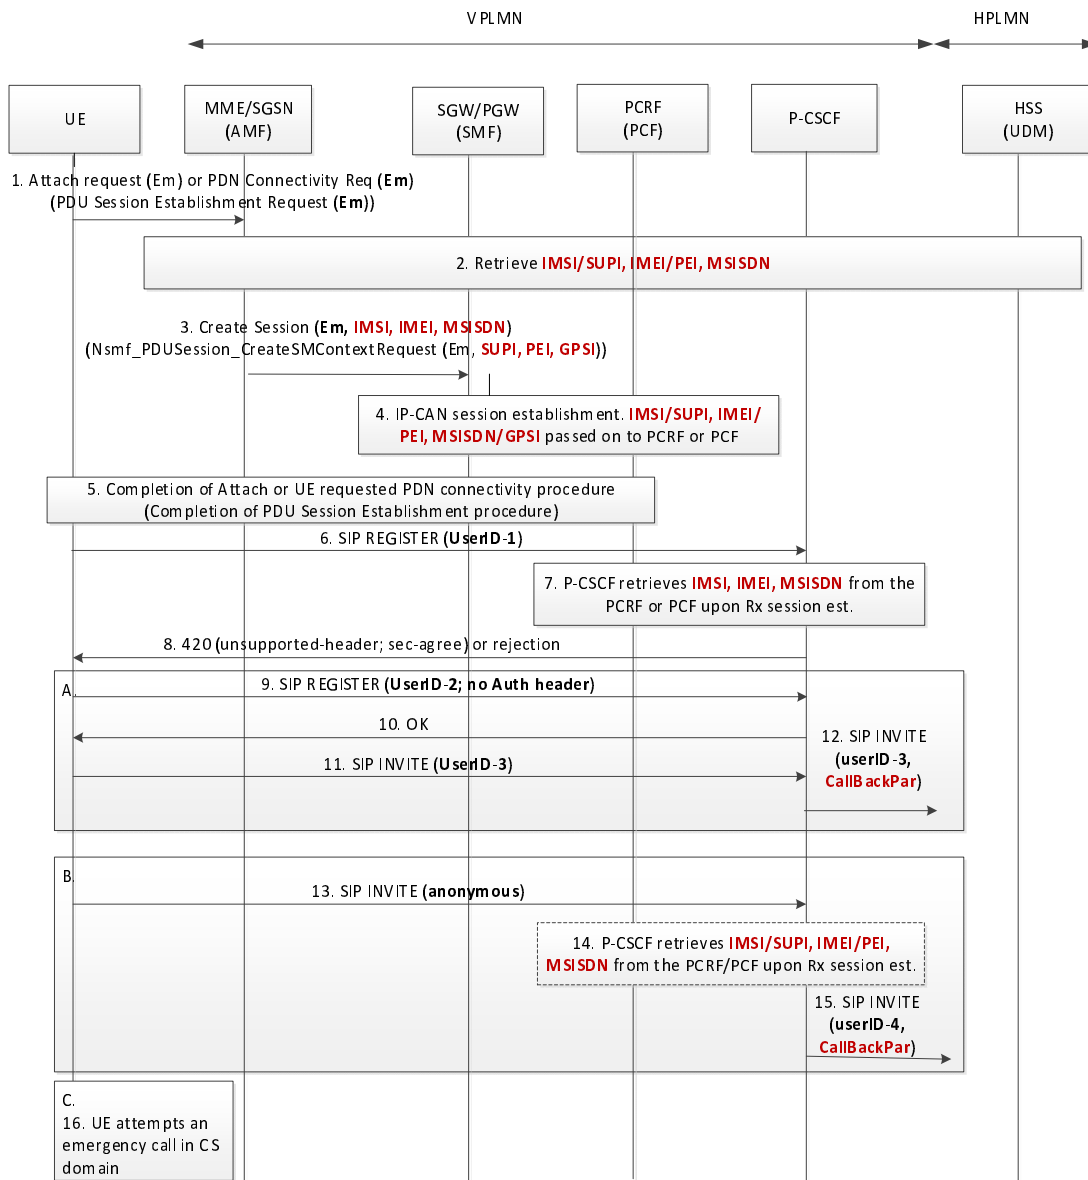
VPLMN

HPLMN

UE

MME/SGSN (AMF)

SGW/PGW (SMF)

PCRF (PCF)

P-CSCF

HSS (UDM)

1. Attach request (Em) or PDN Connectivity Req (Em) (PDU Session Establishment Request (Em))

2. Retrieve IMSI/SUPI, IMEI/PEI, MSISDN

3. Create Session (Em, IMSI, IMEI, MSISDN) (Nsmf_PDUSession_CreateSMContextRequest (Em, SUPI, PEI, GPSI))

4. IP-CAN session establishment. IMSI/SUPI, IMEI/PEI, MSISDN/GPSI passed on to PCRF or PCF

5. Completion of Attach or UE requested PDN connectivity procedure (Completion of PDU Session Establishment procedure)

6. SIP REGISTER (UserID-1)

7. P-CSCF retrieves IMSI, IMEI, MSISDN from the PCRF or PCF upon Rx session est.

8. 420 (unsupported-header; sec-agree) or rejection

A.

9. SIP REGISTER (UserID-2; no Auth header)

10. OK

11. SIP INVITE (UserID-3)

12. SIP INVITE (userID-3, CallBackPar)

B.

13. SIP INVITE (anonymous)

14. P-CSCF retrieves IMSI/SUPI, IMEI/PEI, MSISDN from the PCRF/PCF upon Rx session est.

15. SIP INVITE (userID-4, CallBackPar)

C.
16. UE attempts an emergency call in CS domain